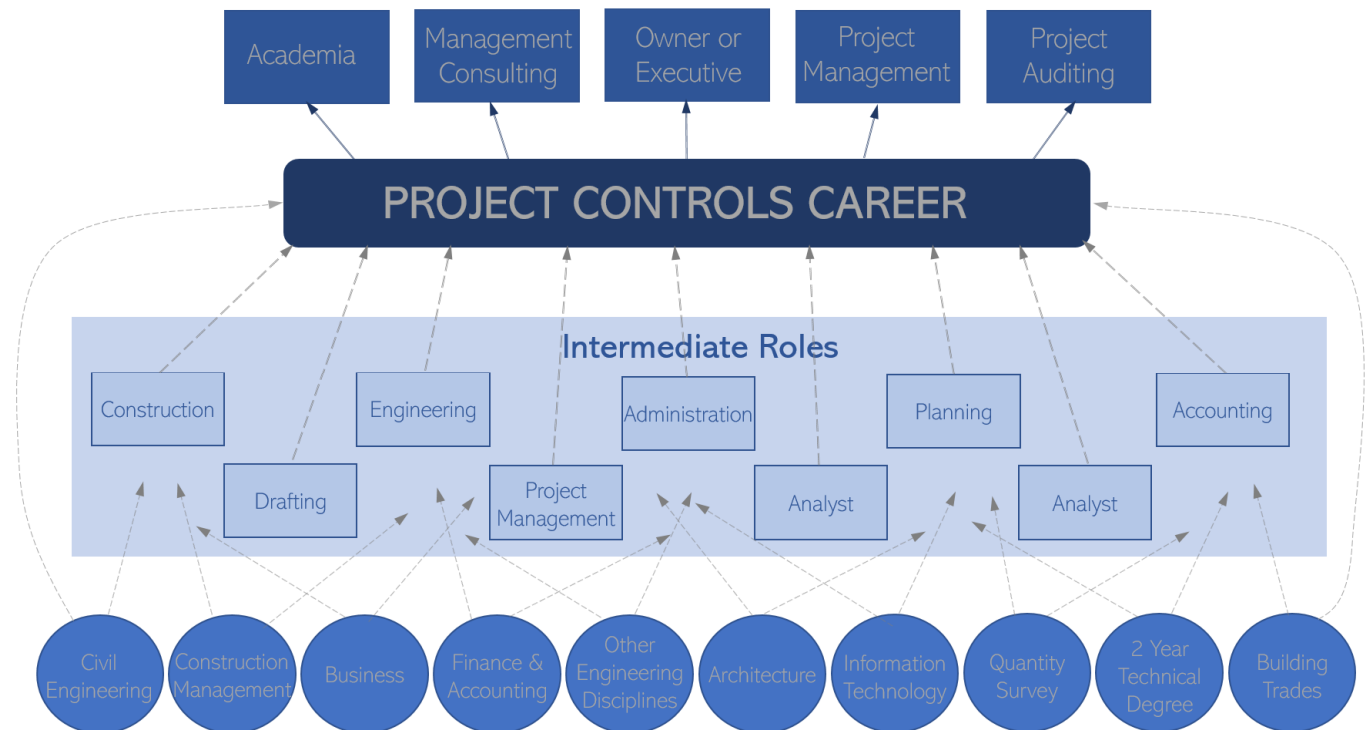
Academia

Management Consulting

Owner or Executive

Project Management

Project Auditing

PROJECT CONTROLS CAREER

Intermediate Roles

Construction

Engineering

Administration

Planning

Accounting

Drafting

Project Management

Analyst

Analyst

Civil Engineering

Construction Management

Business

Finance & Accounting

Other Engineering Disciplines

Architecture

Information Technology

Quantity Survey

2 Year Technical Degree

Building Trades